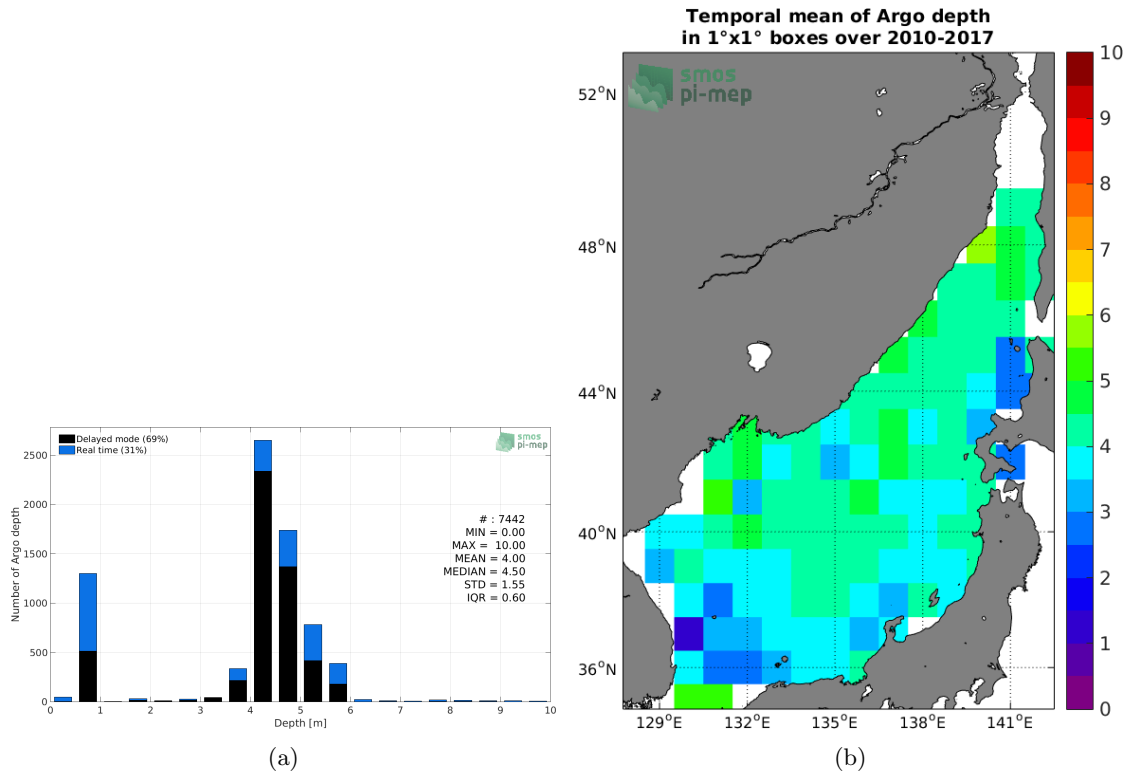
Delayed mode (69%)
Real time (31%)

smos pi-mep

# : 7442
MIN = 0.00
MAX = 10.00
MEAN = 4.00
MEDIAN = 4.50
STD = 1.55
IQR = 0.60

Number of Argo depth

2500
2000
1500
1000
500
0

0 1 2 3 4 5 6 7 8 9 10

Depth [m]

(a)

Temporal mean of Argo depth in 1°x1° boxes over 2010-2017

smos pi-mep

52°N
48°N
44°N
40°N
36°N

129°E 132°E 135°E 138°E 141°E

10
9
8
7
6
5
4
3
2
1
0

(b)